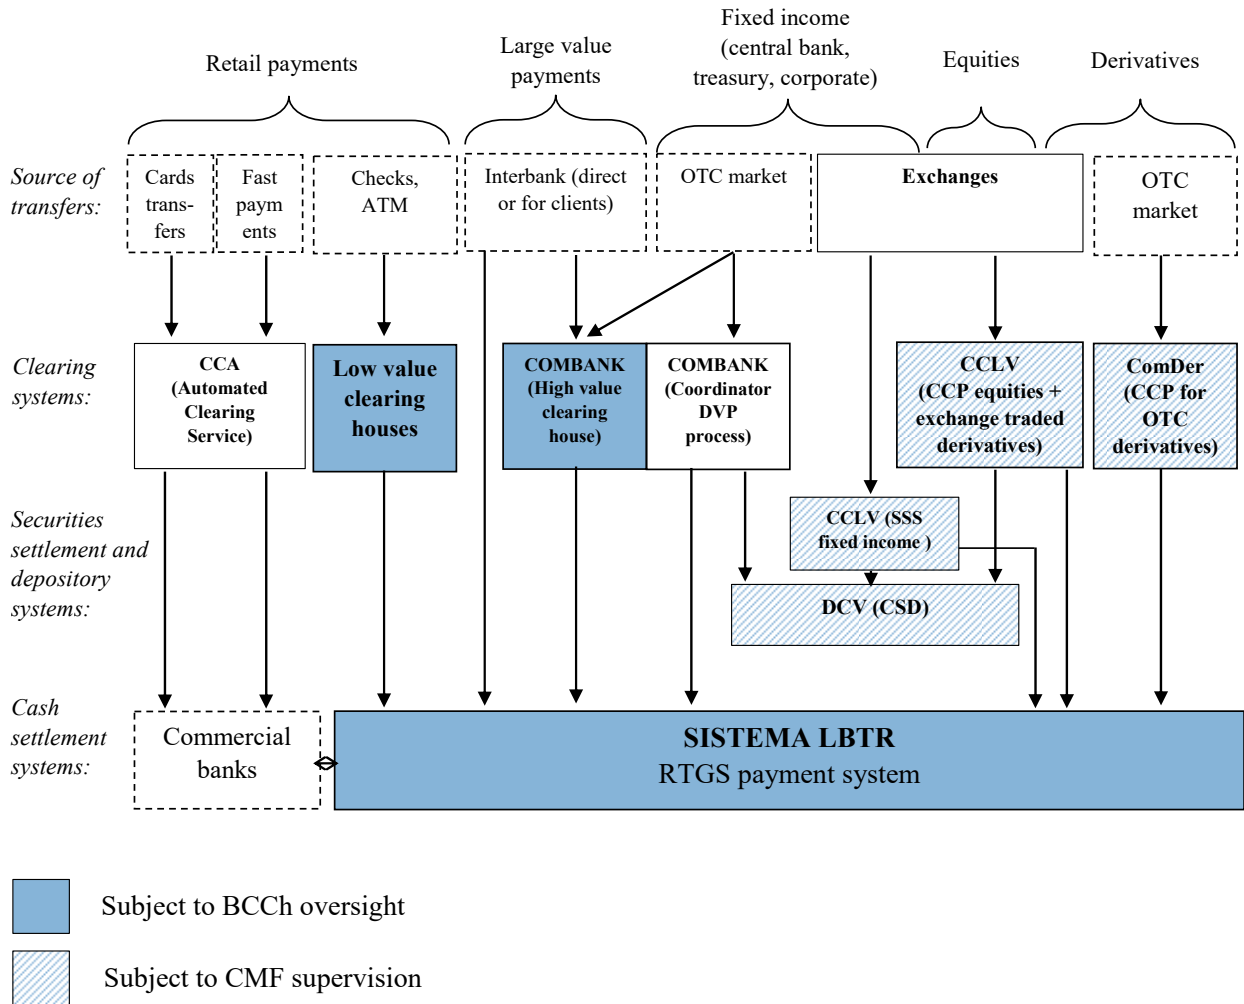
Retail payments

Large value payments

Fixed income (central bank, treasury, corporate)

Equities

Derivatives

Source of transfers:

Cards transfers

Fast payments

Checks, ATM

Interbank (direct or for clients)

OTC market

Exchanges

OTC market

Clearing systems:

CCA (Automated Clearing Service)

Low value clearing houses

COMBANK (High value clearing house)

COMBANK (Coordinator DVP process)

CCLV (CCP equities + exchange traded derivatives)

ComDer (CCP for OTC derivatives)

Securities settlement and depository systems:

CCLV (SSS fixed income )

DCV (CSD)

Cash settlement systems:

Commercial banks

SISTEMA LBTR
RTGS payment system

Subject to BCCh oversight

Subject to CMF supervision